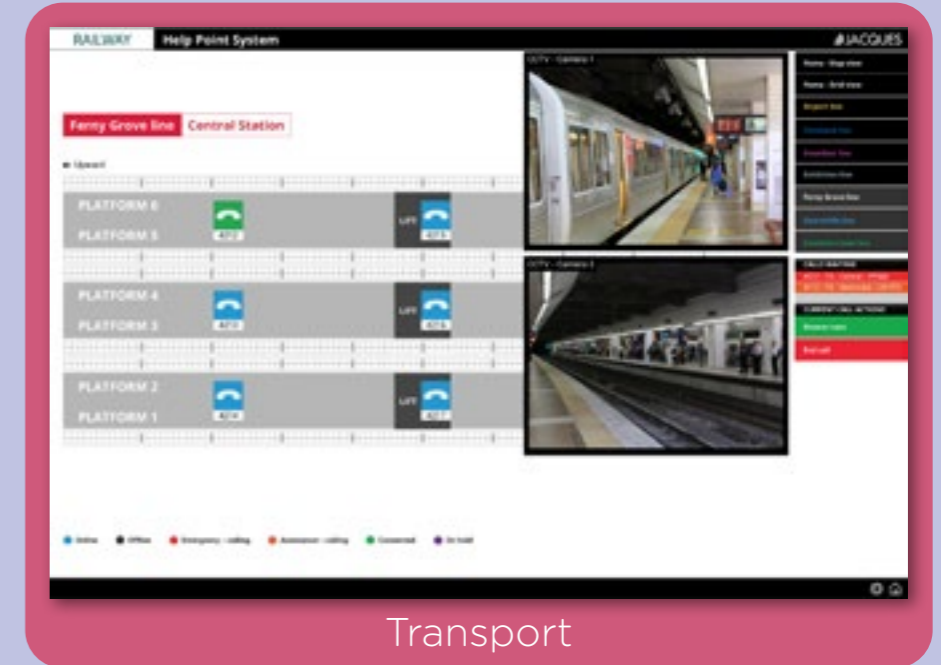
RAILWAY Help Point System

JACQUES

Ferny Grove line Central Station

Upward

PLATFORM 6

PLATFORM 5

PLATFORM 4

PLATFORM 3

PLATFORM 2

PLATFORM 1

LIFT

LIFT

LIFT

CCTV - Camera 1

CCTV - Camera 2

Home - Map view

Home - Grid view

Airport line

Ferny Grove line

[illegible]

Online Offline Emergency - calling Assistance - calling Connected On hold

Transport